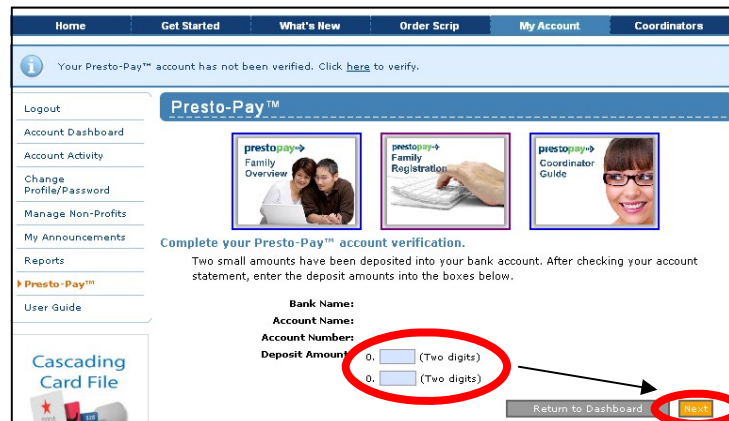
Home | Get Started | What's New | Order Scrip | My Account | Coordinators

Your Presto-Pay™ account has not been verified. Click here to verify.

Logout
Account Dashboard
Account Activity
Change Profile/Password
Manage Non-Profits
My Announcements
Reports
Presto-Pay™
User Guide

Cascading Card File

Presto-Pay™

prestopay Family Overview

prestopay Family Registration

prestopay Coordinator Guide

Complete your Presto-Pay™ account verification.

Two small amounts have been deposited into your bank account. After checking your account statement, enter the deposit amounts into the boxes below.

Bank Name:
Account Name:
Account Number:
Deposit Amount 0. (Two digits)
0. (Two digits)

Return to Dashboard
Next